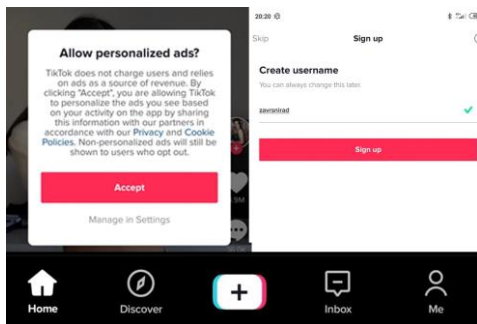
Allow personalized ads?

TikTok does not charge users and relies on ads as a source of revenue. By clicking "Accept", you are allowing TikTok to personalize the ads you see based on your activity on the app by sharing this information with our partners in accordance with our Privacy and Cookie Policies. Non-personalized ads will still be shown to users who opt out.

Accept

Manage in Settings

5M

20:20

Skip

Sign up

Create username

You can always change this later.

zaveenrad

Sign up

Home

Discover

+

Inbox

Me